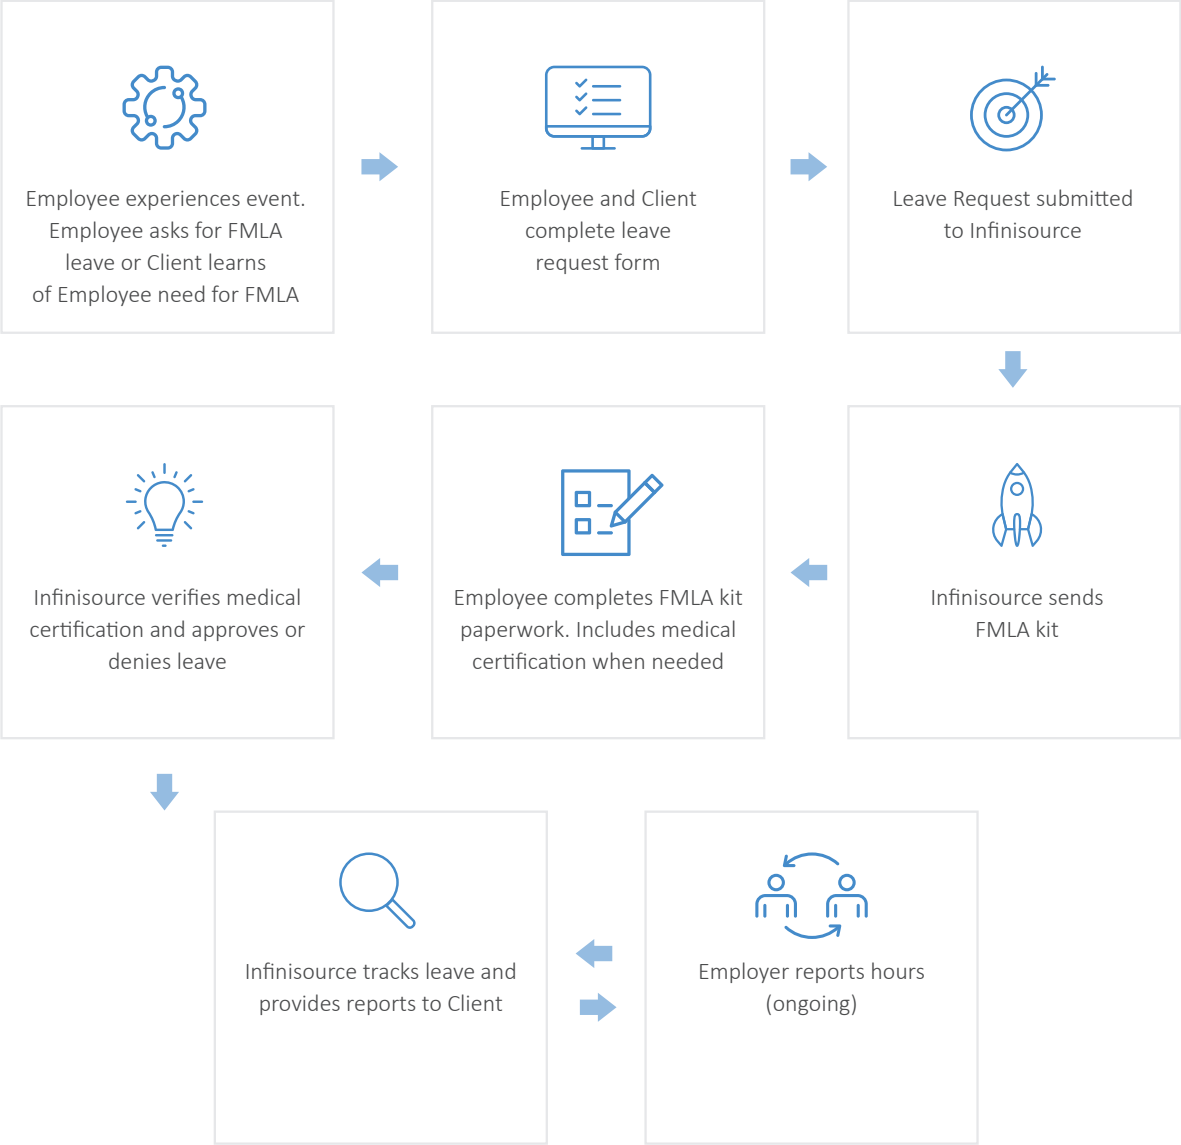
Employee experiences event. Employee asks for FMLA leave or Client learns of Employee need for FMLA

Employee and Client complete leave request form

Leave Request submitted to Infinisource

Infinisource sends FMLA kit

Employee completes FMLA kit paperwork. Includes medical certification when needed

Infinisource verifies medical certification and approves or denies leave

Infinisource tracks leave and provides reports to Client

Employer reports hours (ongoing)